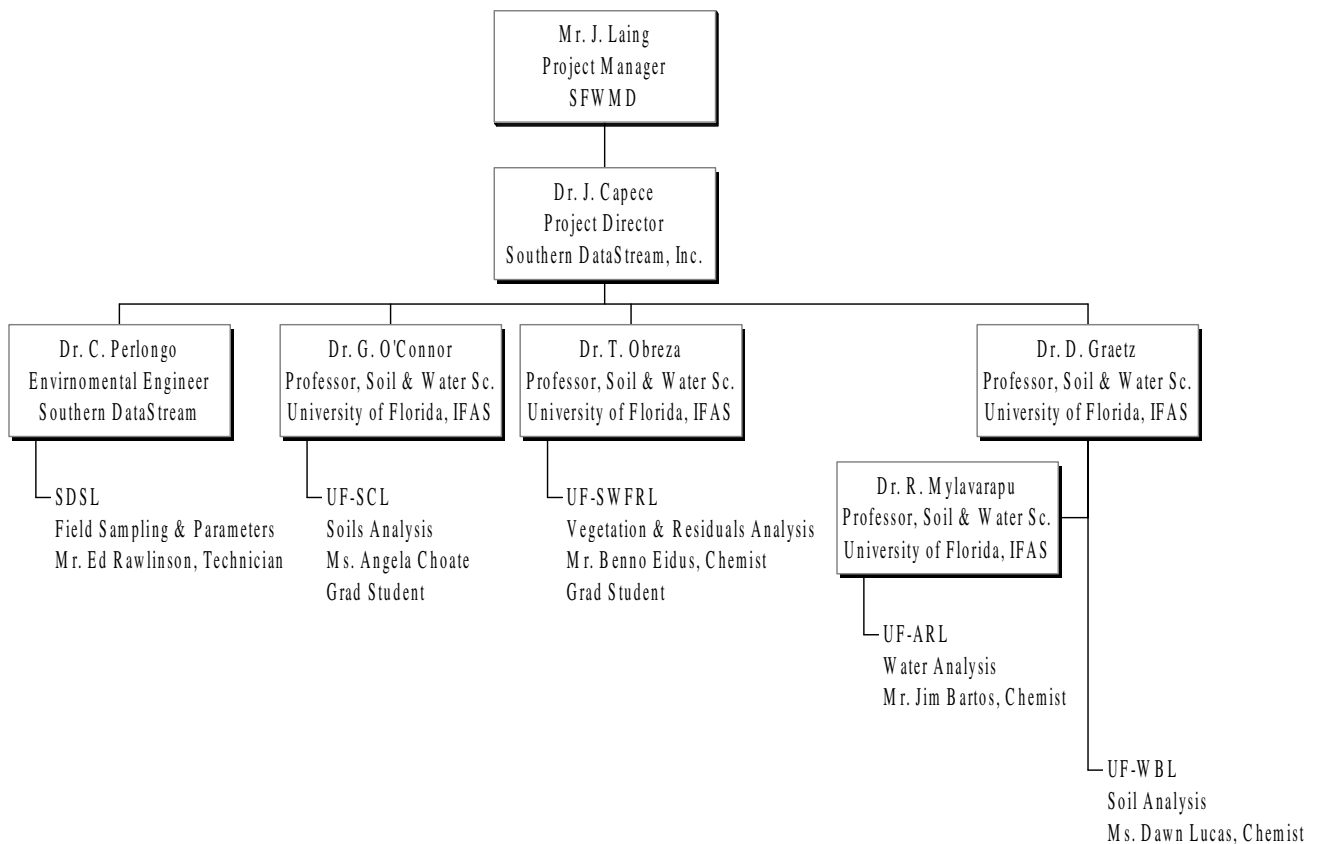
Mr. J. Laing
Project Manager
SFWMD

Dr. J. Capece
Project Director
Southern DataStream, Inc.

Dr. C. Perlongo
Envirnomental Engineer
Southern DataStream

SDSL
Field Sampling & Parameters
Mr. Ed Rawlinson, Technician

Dr. G. O'Connor
Professor, Soil & Water Sc.
University of Florida, IFAS

UF-SCL
Soils Analysis
Ms. Angela Choate
Grad Student

Dr. T. Obreza
Professor, Soil & Water Sc.
University of Florida, IFAS

UF-SWFRL
Vegetation & Residuals Analysis
Mr. Benno Eidus, Chemist
Grad Student

Dr. D. Graetz
Professor, Soil & Water Sc.
University of Florida, IFAS

Dr. R. Mylavarapu
Professor, Soil & Water Sc.
University of Florida, IFAS

UF-ARL
Water Analysis
Mr. Jim Bartos, Chemist

UF-WBL
Soil Analysis
Ms. Dawn Lucas, Chemist